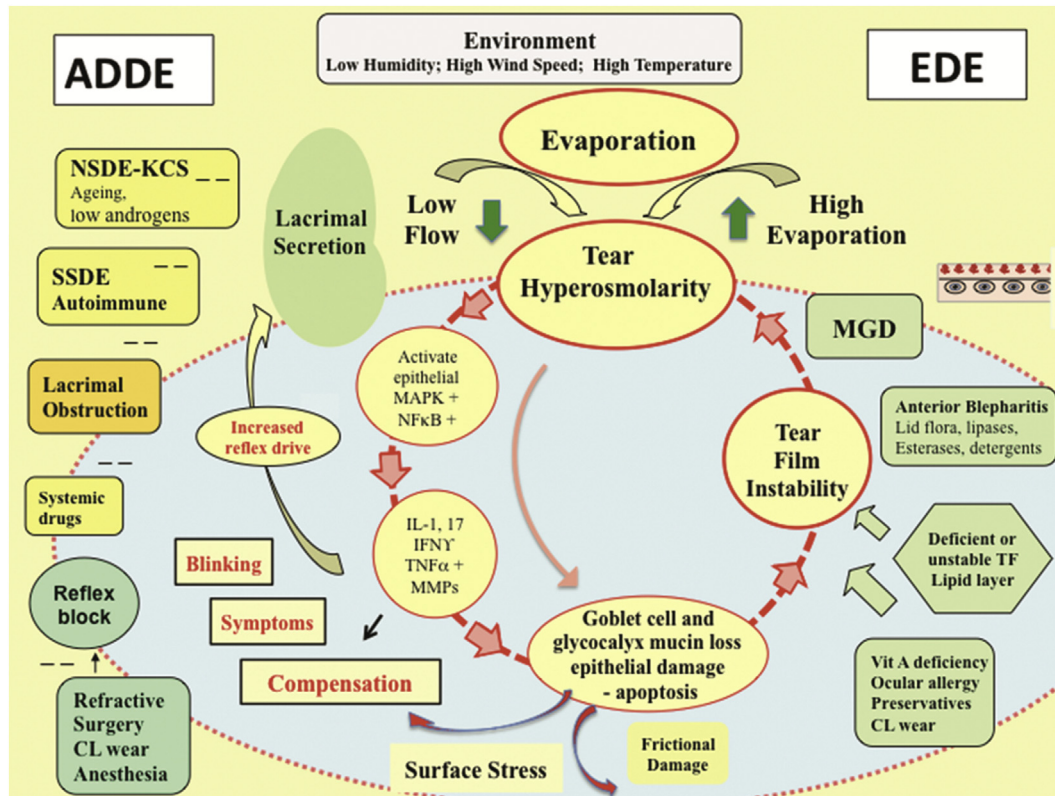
ADDE

Environment
Low Humidity; High Wind Speed; High Temperature

EDE

Evaporation

NSDE-KCS
Ageing,
low androgens

Lacrimal Secretion

Low Flow

High Evaporation

Tear Hyperosmolarity

SSDE
Autoimmune

MGD

Lacrimal Obstruction

Activate epithelial MAPK + NFκB +

Increased reflex drive

Tear Film Instability

Anterior Blepharitis
Lid flora, lipases, Esterases, detergents

Systemic drugs

IL-1, 17
IFNϒ
TNFα +
MMPs

Blinking

Deficient or unstable TF Lipid layer

Reflex block

Symptoms

Goblet cell and glycocalyx mucin loss epithelial damage - apoptosis

Compensation

Vit A deficiency
Ocular allergy
Preservatives
CL wear

Refractive Surgery
CL wear
Anesthesia

Frictional Damage

Surface Stress